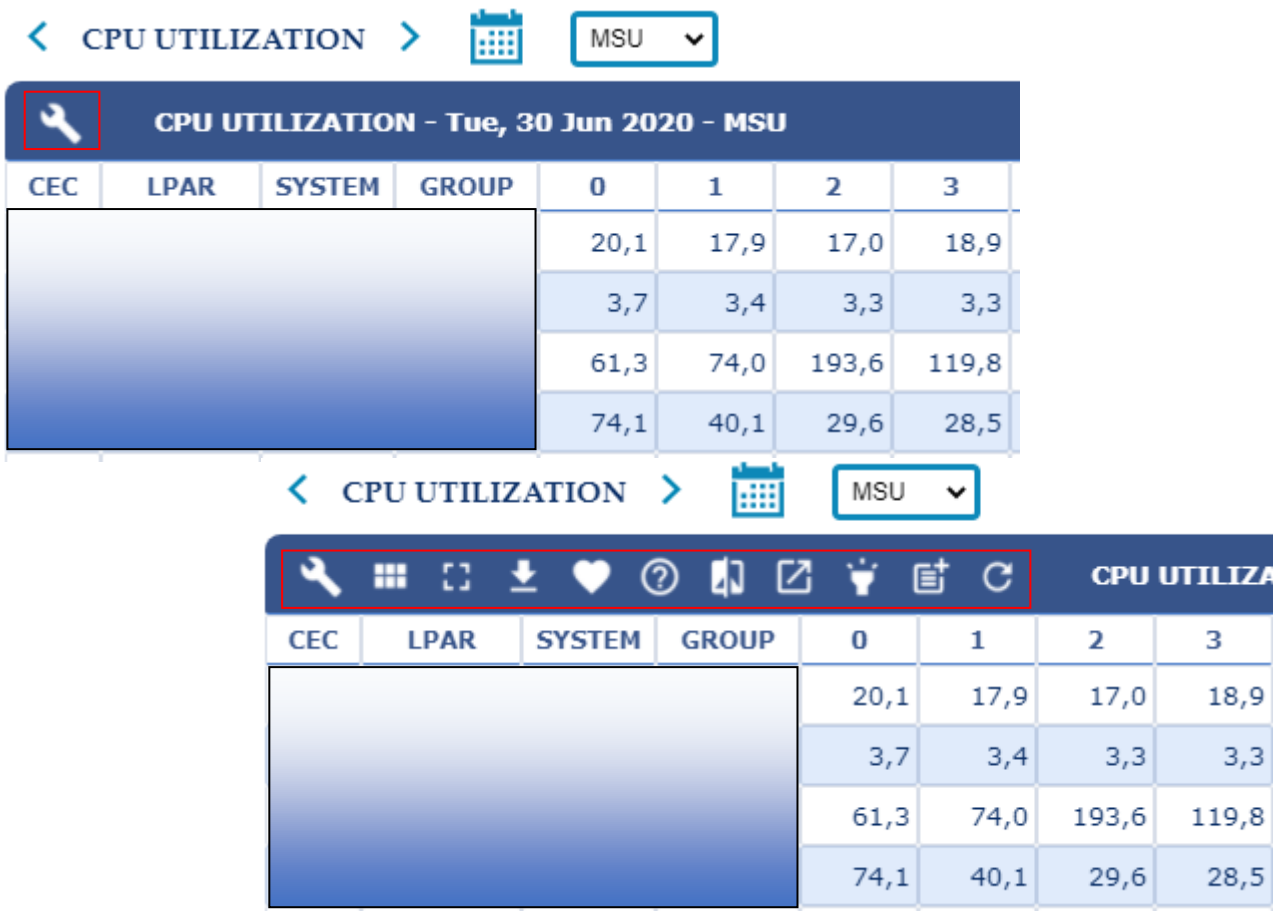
CPU UTILIZATION MSU

CPU UTILIZATION - Tue, 30 Jun 2020 - MSU

| CEC | LPAR | SYSTEM | GROUP | 0 | 1 | 2 | 3 |
|---|---|---|---|---|---|---|---|
| | | | | 20,1 | 17,9 | 17,0 | 18,9 |
| | | | | 3,7 | 3,4 | 3,3 | 3,3 |
| | | | | 61,3 | 74,0 | 193,6 | 119,8 |
| | | | | 74,1 | 40,1 | 29,6 | 28,5 |

CPU UTILIZATION MSU

CPU UTILIZA

| CEC | LPAR | SYSTEM | GROUP | 0 | 1 | 2 | 3 |
|---|---|---|---|---|---|---|---|
| | | | | 20,1 | 17,9 | 17,0 | 18,9 |
| | | | | 3,7 | 3,4 | 3,3 | 3,3 |
| | | | | 61,3 | 74,0 | 193,6 | 119,8 |
| | | | | 74,1 | 40,1 | 29,6 | 28,5 |